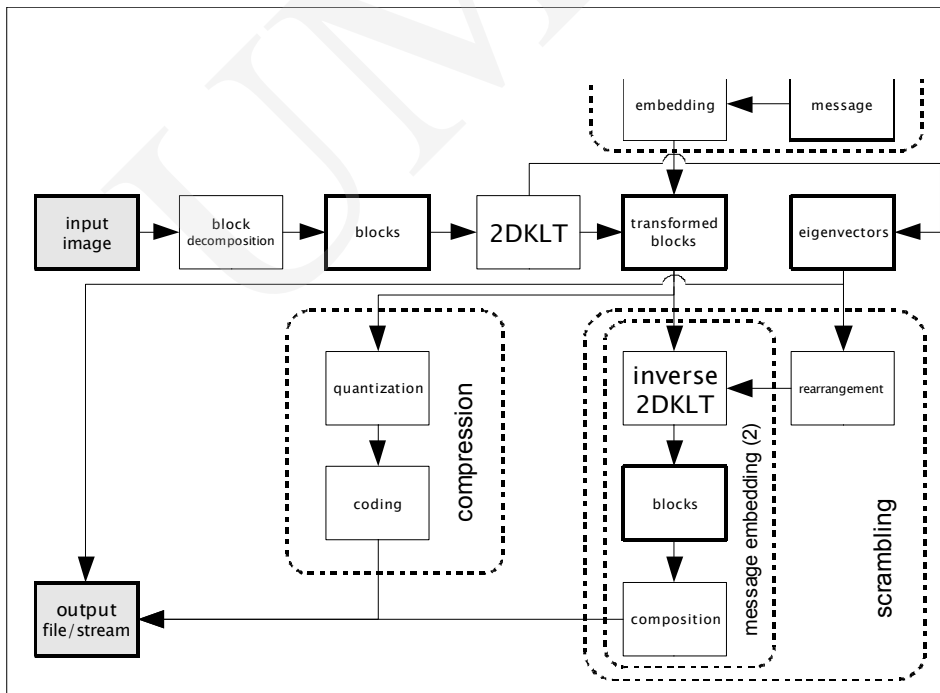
embedding
message
input image
block decomposition
blocks
2DKLT
transformed blocks
eigenvectors
quantization
coding
compression
inverse 2DKLT
rearrangement
blocks
message embedding (2)
scrambling
output file/stream
composition